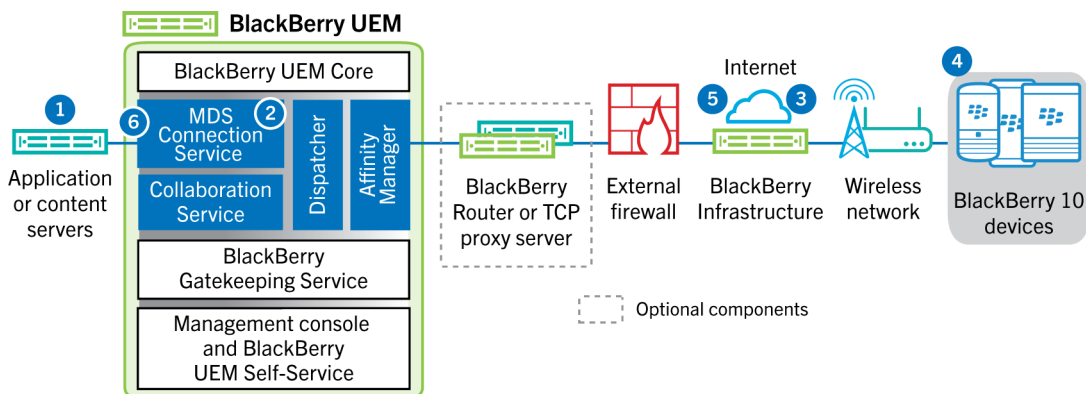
BlackBerry UEM

BlackBerry UEM Core

1

Application or content servers

6

MDS Connection Service

2

Collaboration Service

Dispatcher

Affinity Manager

BlackBerry Gatekeeping Service

Management console and BlackBerry UEM Self-Service

BlackBerry Router or TCP proxy server

External firewall

Internet

5

3

BlackBerry Infrastructure

Wireless network

4

BlackBerry 10 devices

Optional components